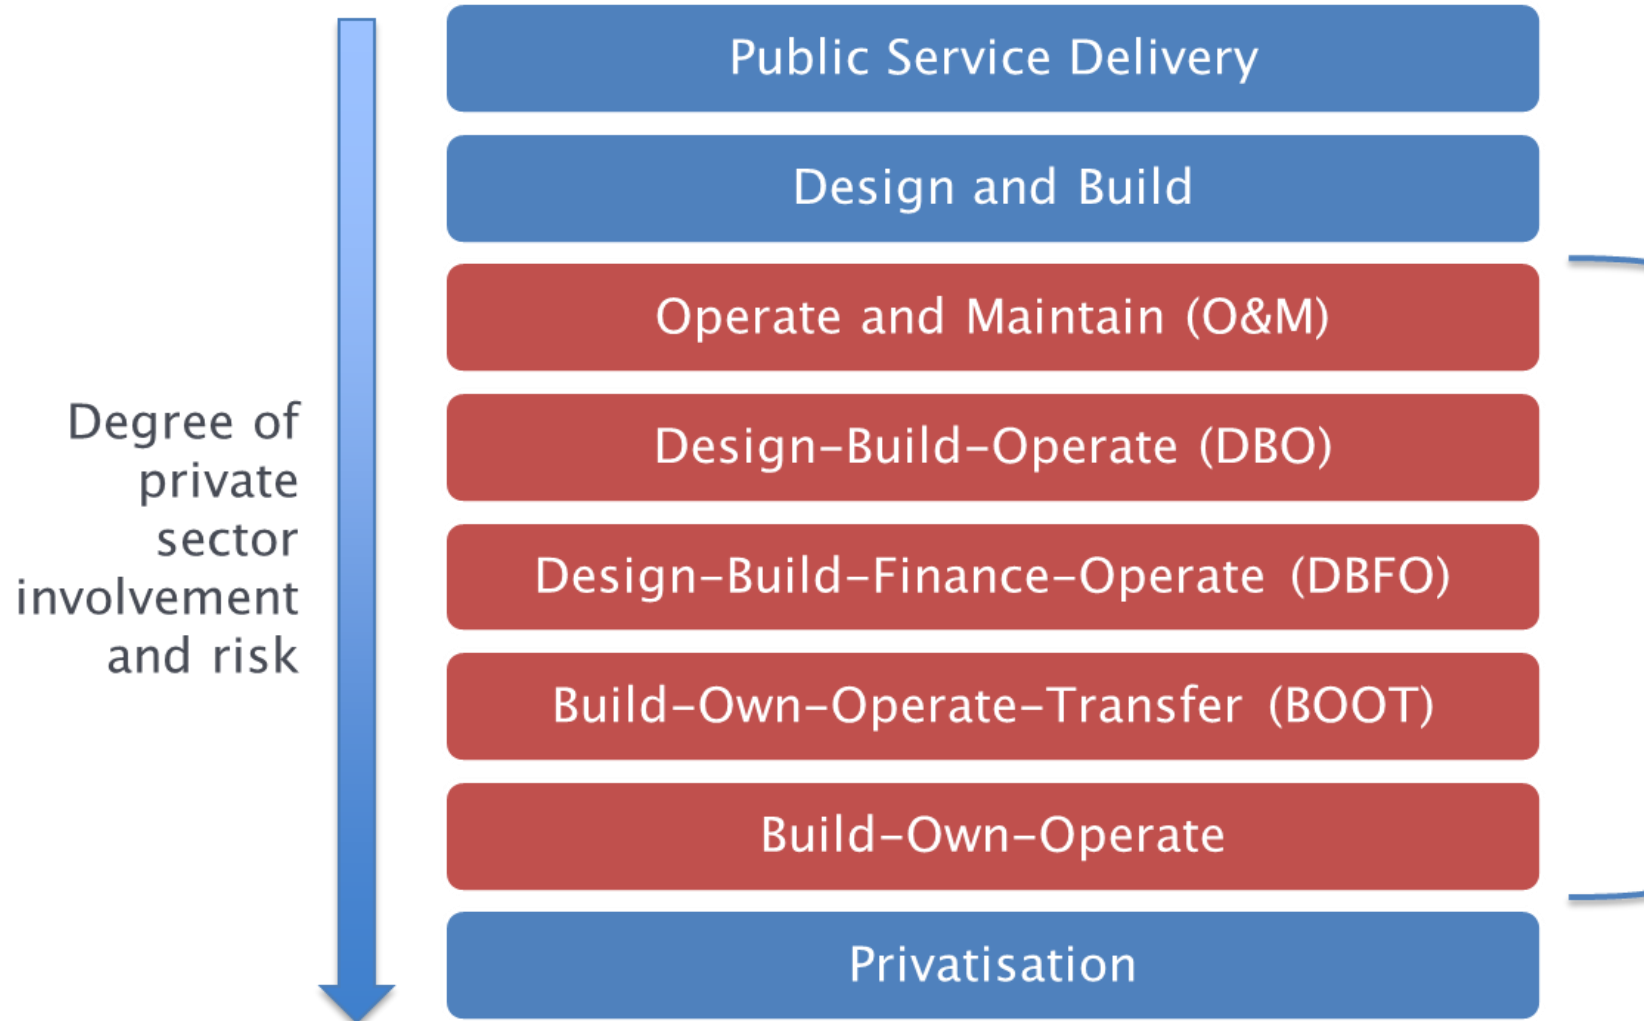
Degree of private sector involvement and risk

Public Service Delivery

Design and Build

Operate and Maintain (O&M)

Design-Build-Operate (DBO)

Design-Build-Finance-Operate (DBFO)

Build-Own-Operate-Transfer (BOOT)

Build-Own-Operate

Privatisation